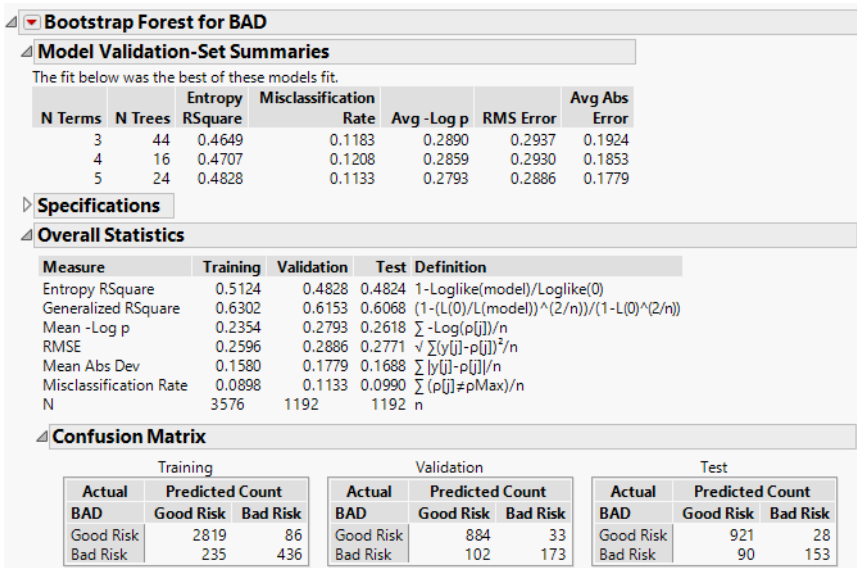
Bootstrap Forest for BAD

Model Validation-Set Summaries

The fit below was the best of these models fit.

| N Terms | N Trees | Entropy RSquare | Misclassification Rate | Avg -Log p | RMS Error | Avg Abs Error |
|---|---|---|---|---|---|---|
| 3 | 44 | 0.4649 | 0.1183 | 0.2890 | 0.2937 | 0.1924 |
| 4 | 16 | 0.4707 | 0.1208 | 0.2859 | 0.2930 | 0.1853 |
| 5 | 24 | 0.4828 | 0.1133 | 0.2793 | 0.2886 | 0.1779 |

Specifications

Overall Statistics

| Measure | Training | Validation | Test | Definition |
|---|---|---|---|---|
| Entropy RSquare | 0.5124 | 0.4828 | 0.4824 | 1-Loglike(model)/Loglike(0) |
| Generalized RSquare | 0.6302 | 0.6153 | 0.6068 | (1-(L(0)/L(model))^(2/n))/(1-L(0)^(2/n)) |
| Mean -Log p | 0.2354 | 0.2793 | 0.2618 | $\sum$ -Log(ρ[j])/n |
| RMSE | 0.2596 | 0.2886 | 0.2771 | $\sqrt{\sum(y[j]-\rho[j])^2/n}$ |
| Mean Abs Dev | 0.1580 | 0.1779 | 0.1688 | $\sum$ \|y[j]-ρ[j]\|/n |
| Misclassification Rate | 0.0898 | 0.1133 | 0.0990 | $\sum$ (ρ[j]≠ρMax)/n |
| N | 3576 | 1192 | 1192 | n |

Confusion Matrix

Training

| Actual BAD | Predicted Count Good Risk | Bad Risk |
|---|---|---|
| Good Risk | 2819 | 86 |
| Bad Risk | 235 | 436 |

Validation

| Actual BAD | Predicted Count Good Risk | Bad Risk |
|---|---|---|
| Good Risk | 884 | 33 |
| Bad Risk | 102 | 173 |

Test

| Actual BAD | Predicted Count Good Risk | Bad Risk |
|---|---|---|
| Good Risk | 921 | 28 |
| Bad Risk | 90 | 153 |